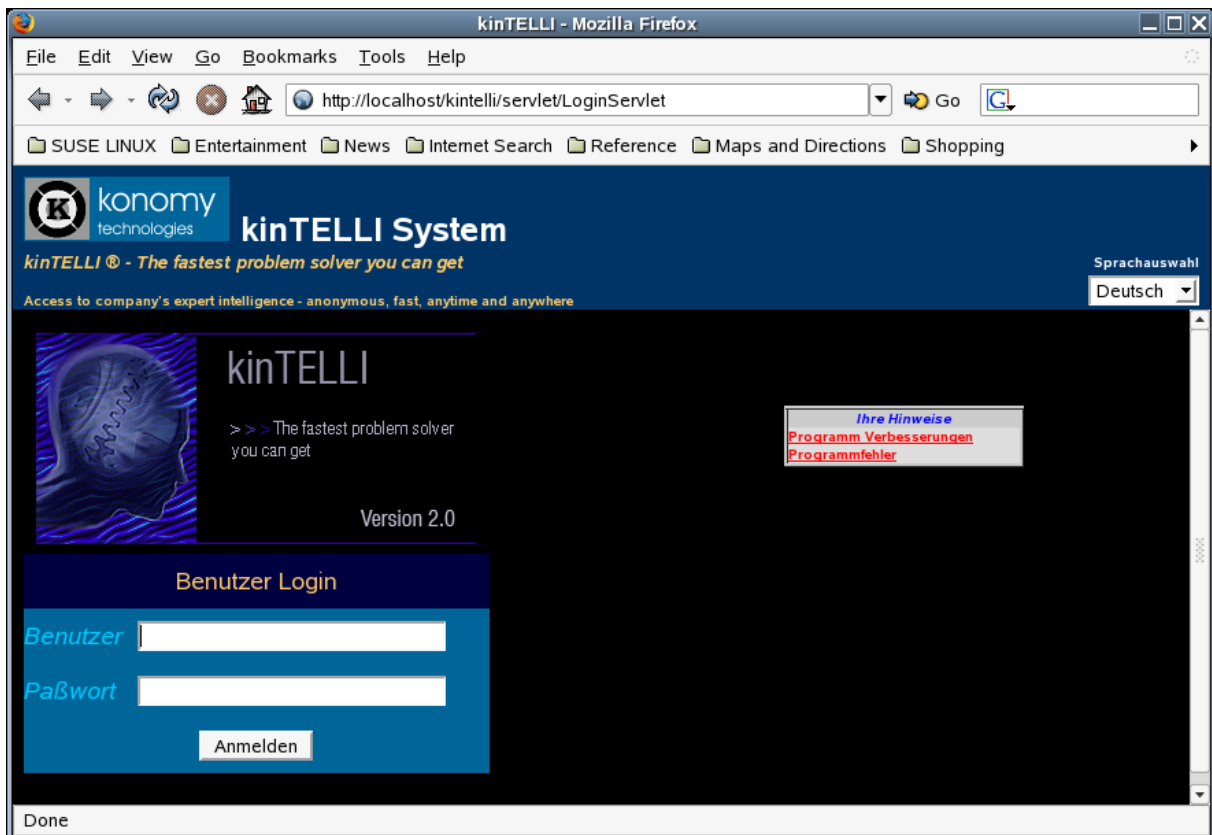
kinTELLI - Mozilla Firefox

File Edit View Go Bookmarks Tools Help

http://localhost/kintelli/servlet/LoginServlet

Go

G

SUSE LINUX Entertainment News Internet Search Reference Maps and Directions Shopping

K konomy technologies

kinTELLI System

kinTELLI ® - The fastest problem solver you can get

Access to company's expert intelligence - anonymous, fast, anytime and anywhere

Sprachauswahl

Deutsch

kinTELLI

>>> The fastest problem solver you can get

Version 2.0

Ihre Hinweise

Programm Verbesserungen

Programmfehler

Benutzer Login

Benutzer

Paßwort

Anmelden

Done